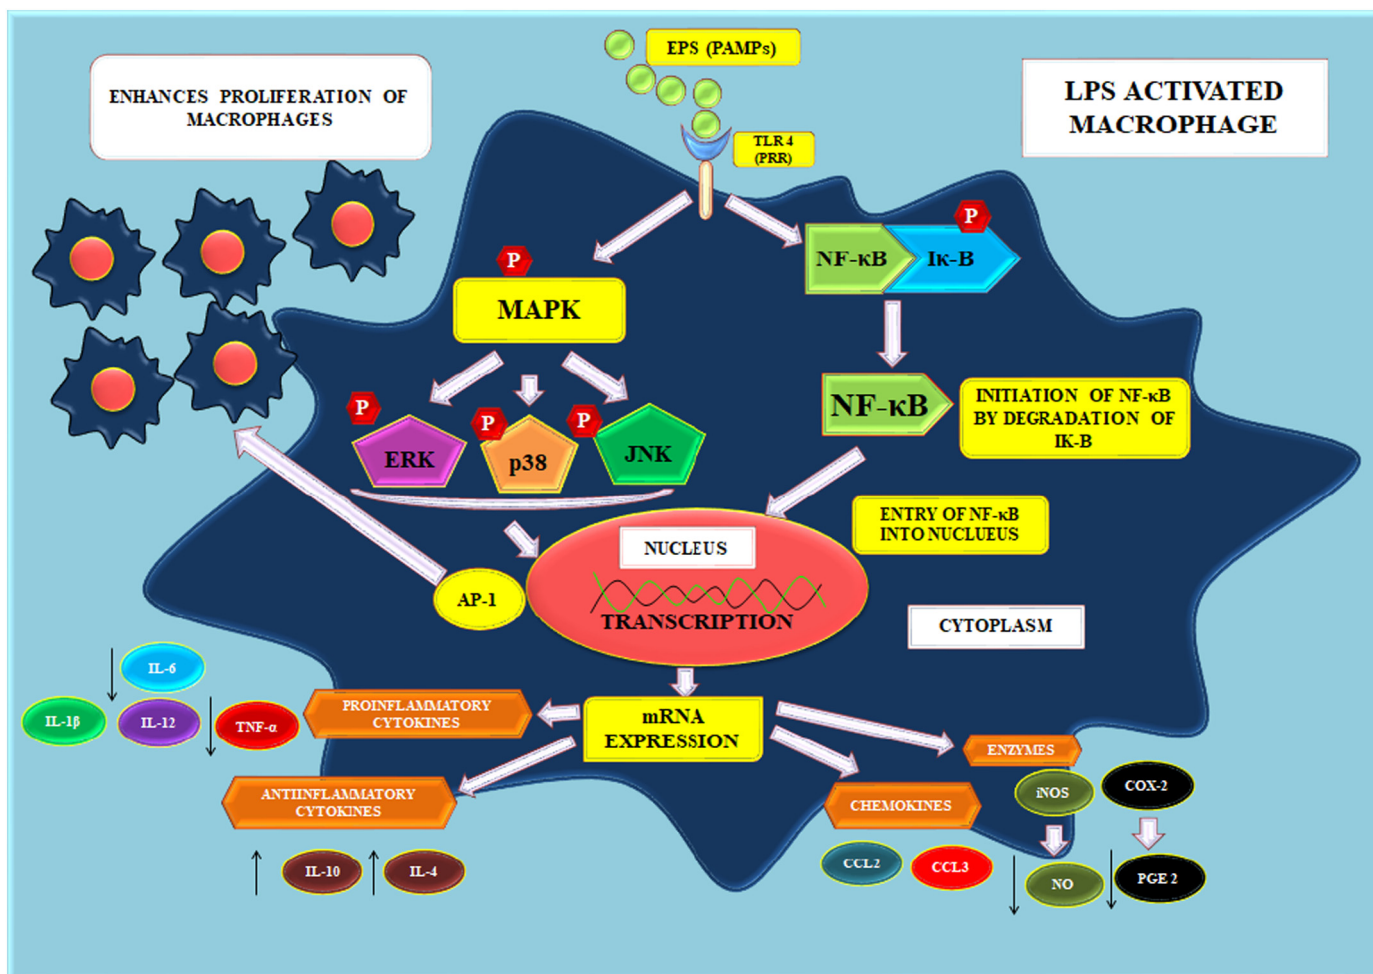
EPS (PAMPs)

ENHANCES PROLIFERATION OF MACROPHAGES

LPS ACTIVATED MACROPHAGE

TLR 4 (PRR)

P

NF-κB

Iκ-B

P

MAPK

NF-κB

INITIATION OF NF-κB BY DEGRADATION OF IK-B

P

ERK

P

p38

P

JNK

ENTRY OF NF-κB INTO NUCLEUS

NUCLEUS

AP-1

TRANSCRIPTION

CYTOPLASM

IL-6

IL-1β

IL-12

TNF-α

PROINFLAMMATORY CYTOKINES

mRNA EXPRESSION

ENZYMES

ANTIINFLAMMATORY CYTOKINES

CHEMOKINES

iNOS

COX-2

IL-10

IL-4

CCL2

CCL3

NO

PGE 2